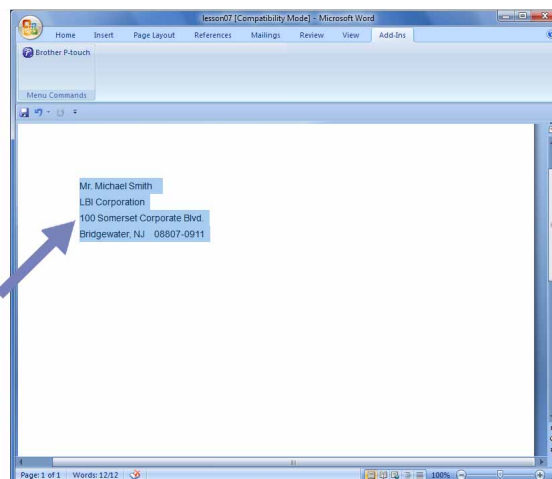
lesson07 [Compatibility Mode] - Microsoft Word

Home Insert Page Layout References Mailings Review View Add-Ins

Brother P-touch

Menu Commands

Mr. Michael Smith
LBI Corporation
100 Somerset Corporate Blvd.
Bridgewater, NJ 08807-0911

Page: 1 of 1 Words: 12/12 100%